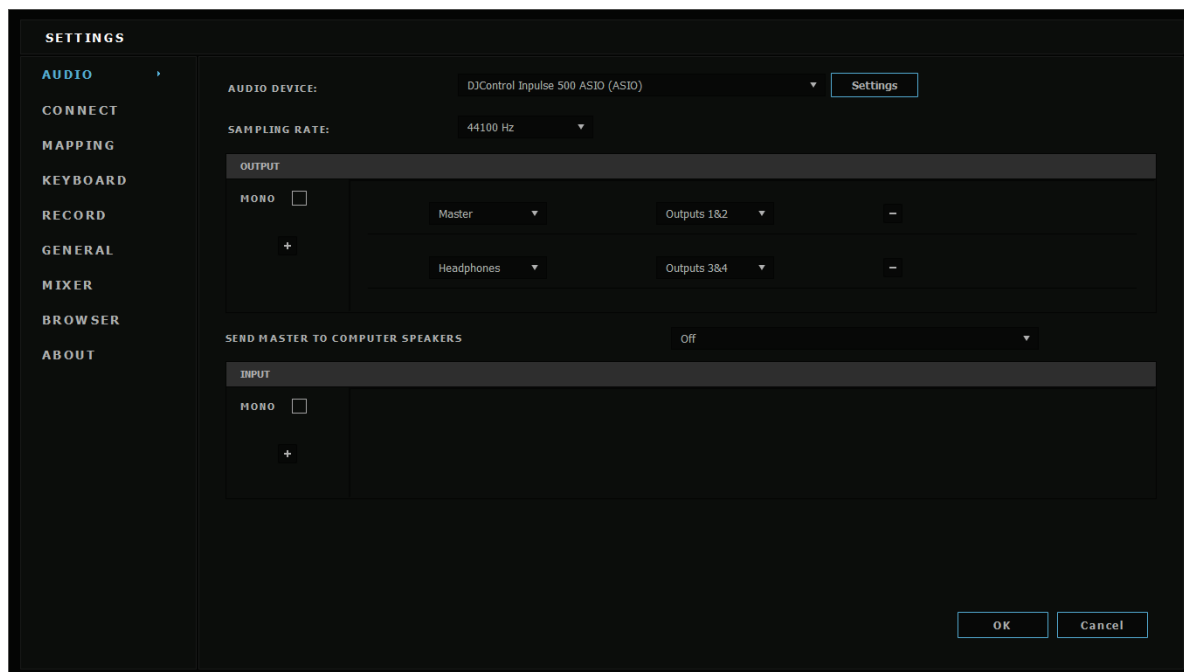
SETTINGS

AUDIO
CONNECT
MAPPING
KEYBOARD
RECORD
GENERAL
MIXER
BROWSER
ABOUT

AUDIO DEVICE: DJControl Inpulse 500 ASIO (ASIO) ▼ Settings

SAMPLING RATE: 44100 Hz ▼

OUTPUT

MONO

+

Master ▼ Outputs 1&2 ▼ –

Headphones ▼ Outputs 3&4 ▼ –

SEND MASTER TO COMPUTER SPEAKERS Off ▼

INPUT

MONO

+

OK Cancel